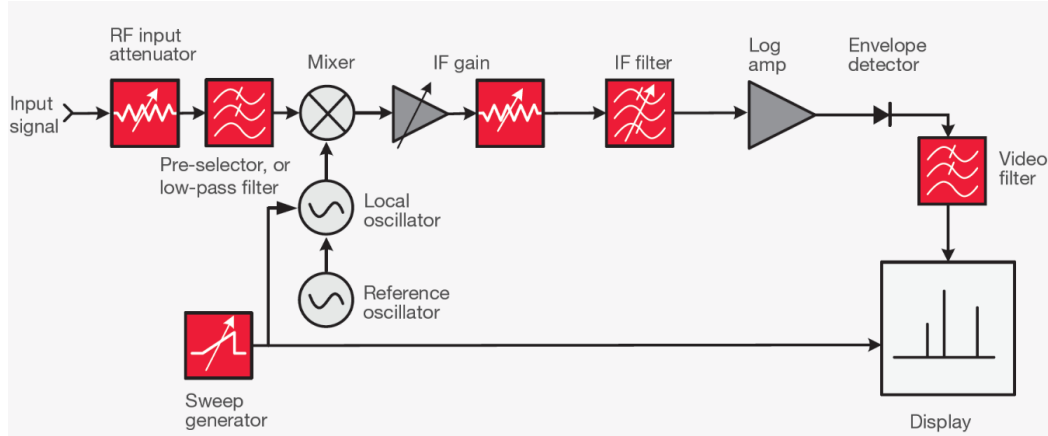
RF input attenuator

Input signal

Mixer

IF gain

IF filter

Log amp

Envelope detector

Pre-selector, or low-pass filter

Local oscillator

Video filter

Reference oscillator

Sweep generator

Display